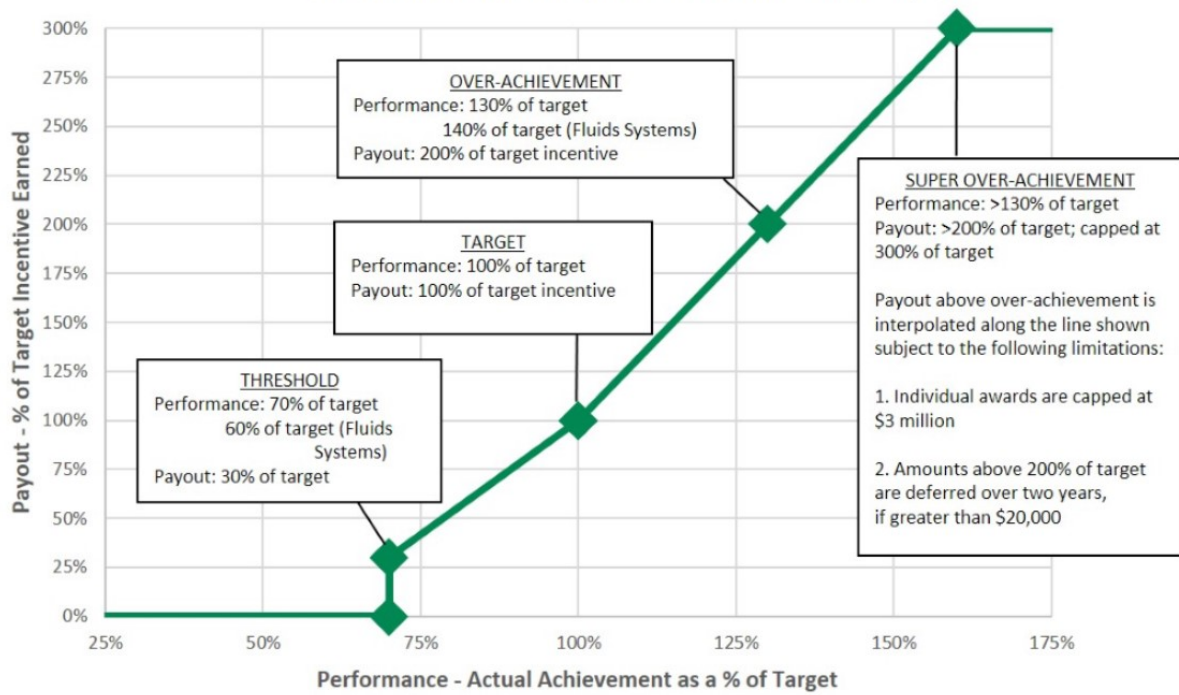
Payout - % of Target Incentive Earned

300%
275%
250%
225%
200%
175%
150%
125%
100%
75%
50%
25%
0%

OVER-ACHIEVEMENT
Performance: 130% of target
140% of target (Fluids Systems)
Payout: 200% of target incentive

TARGET
Performance: 100% of target
Payout: 100% of target incentive

THRESHOLD
Performance: 70% of target
60% of target (Fluids Systems)
Payout: 30% of target

SUPER OVER-ACHIEVEMENT
Performance: >130% of target
Payout: >200% of target; capped at 300% of target

Payout above over-achievement is interpolated along the line shown subject to the following limitations:

1. Individual awards are capped at $3 million

2. Amounts above 200% of target are deferred over two years, if greater than $20,000

25%
50%
75%
100%
125%
150%
175%

Performance - Actual Achievement as a % of Target